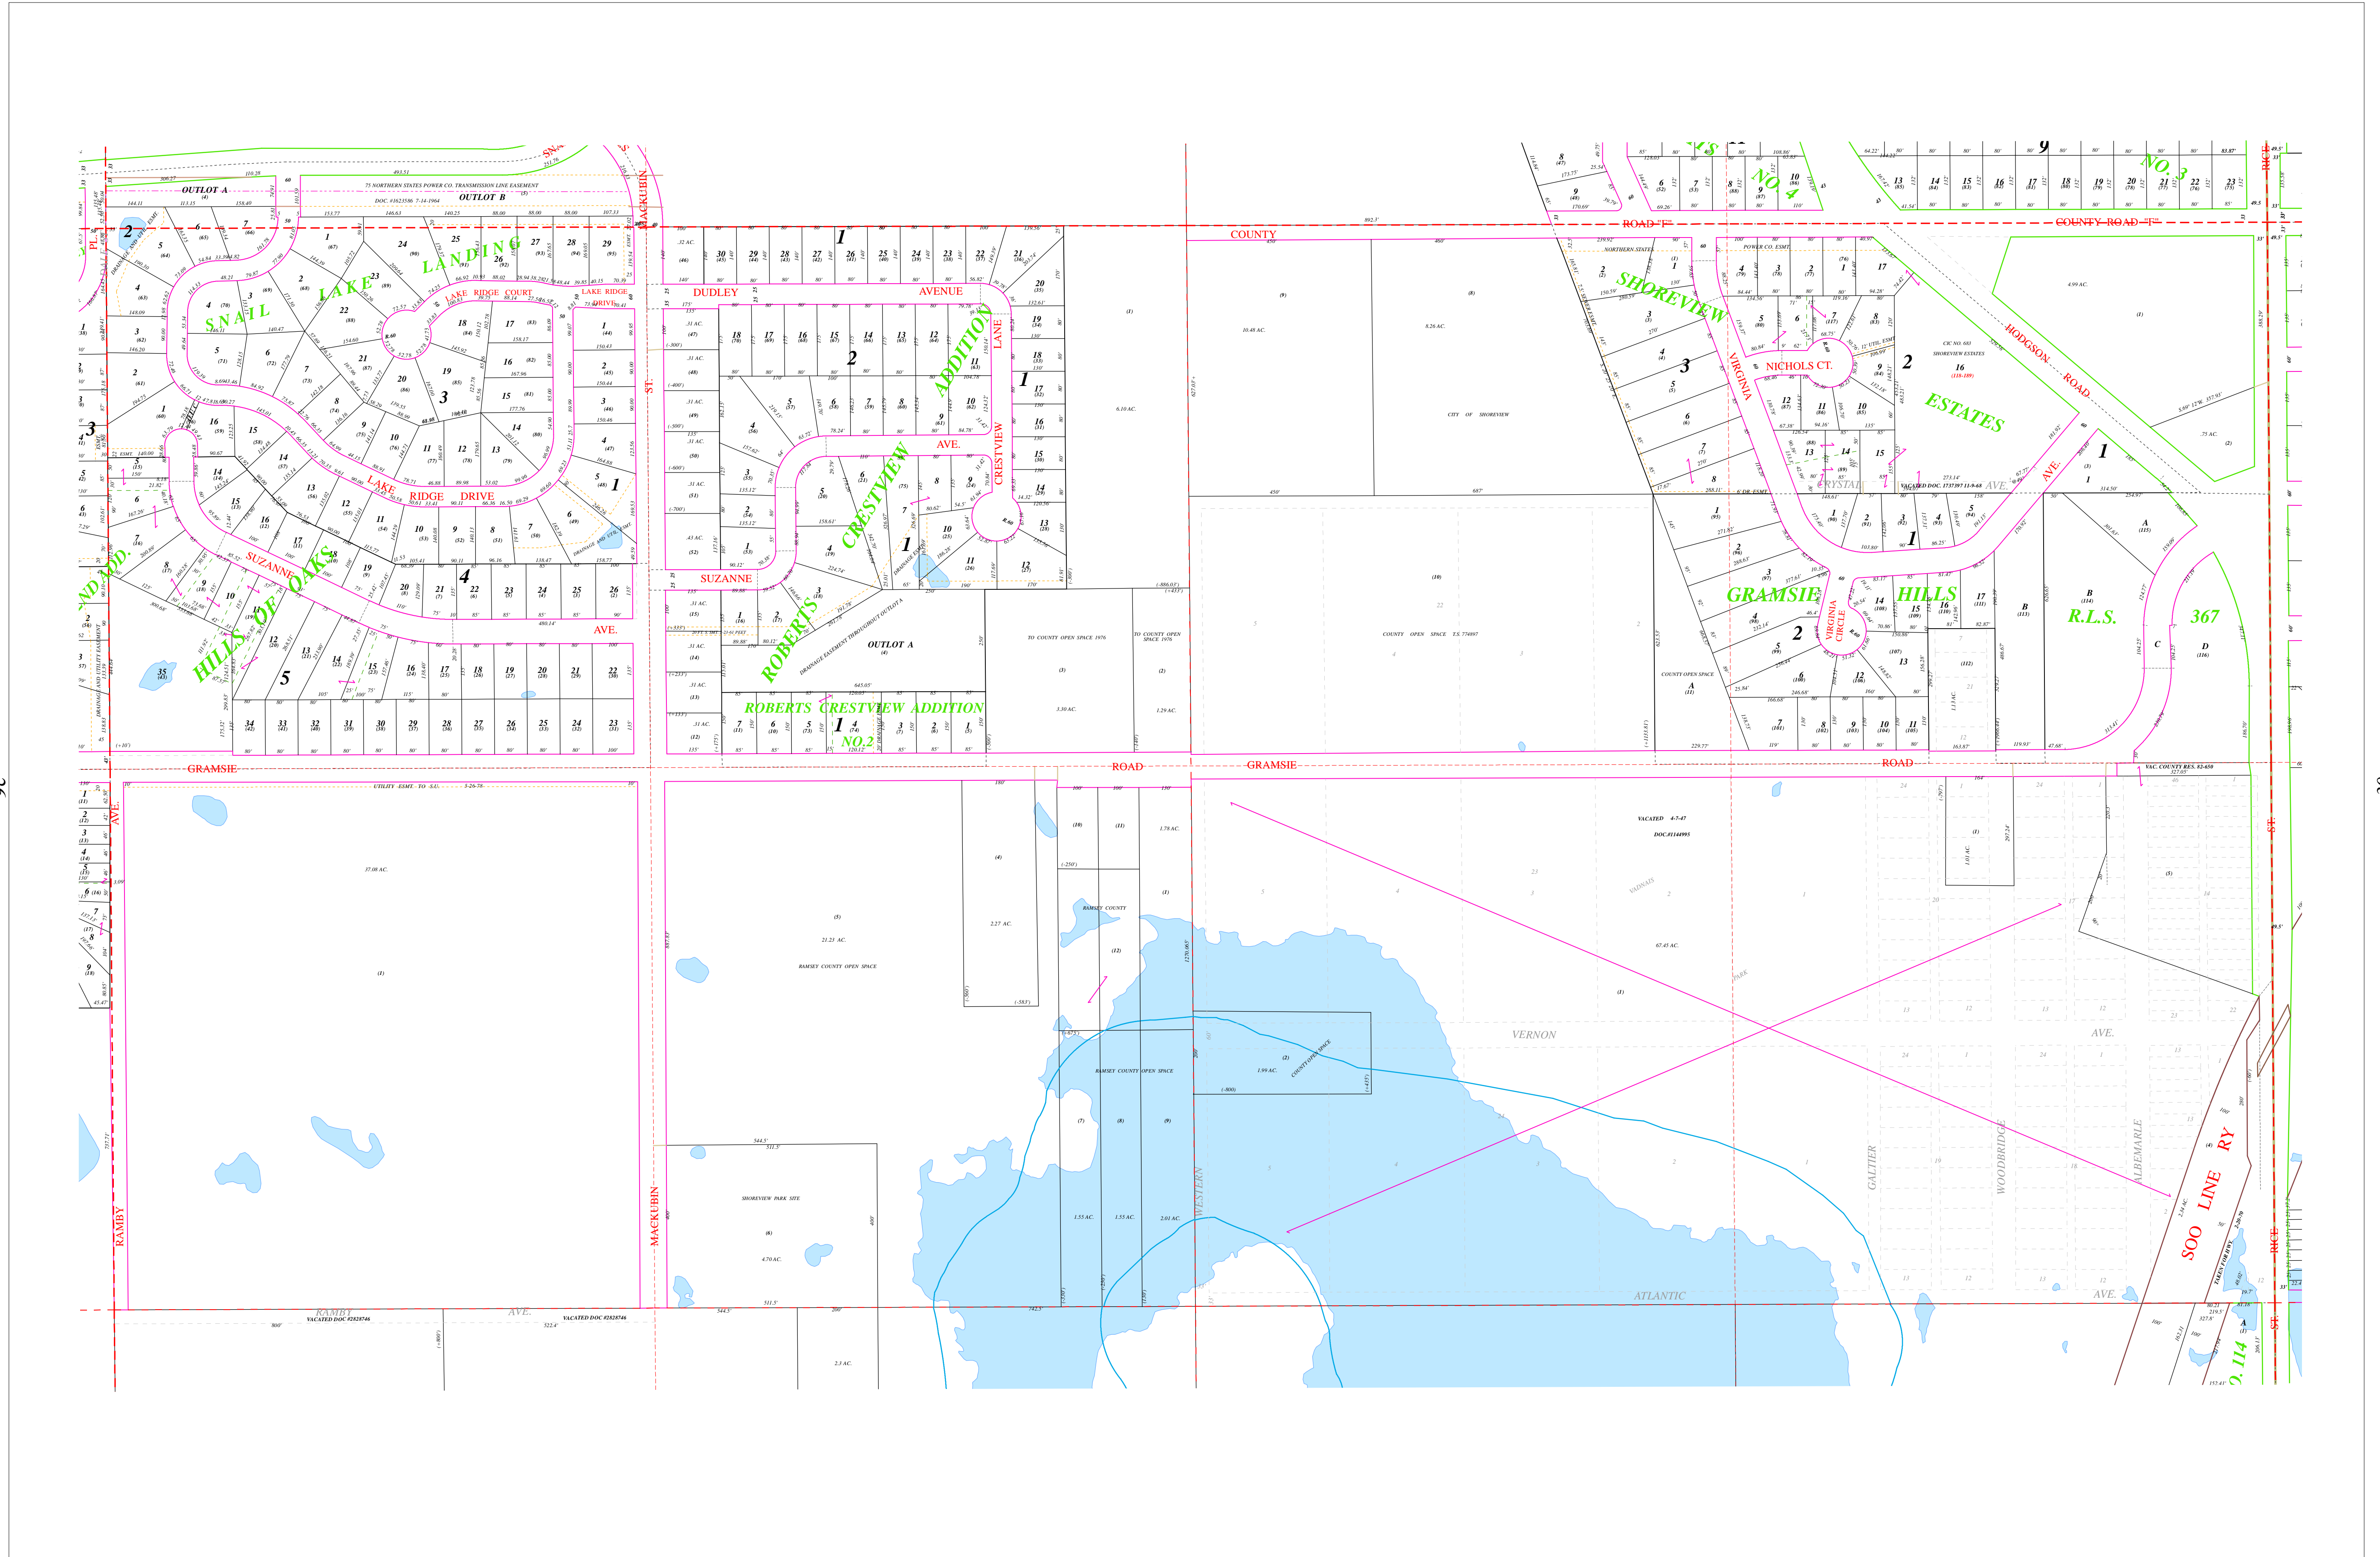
OUTLOT A
OUTLOT B
75 NORTHERN STATES POWER CO. TRANSMISSION LINE EASEMENT
DOC. #1623586 7-14-1964
SNAIL LAKE LANDING
LAKE RIDGE COURT
LAKE RIDGE DRIVE
LAKE RIDGE DRIVE
SUZANNE AVE.
HILLS OF OAKS
MACKUBIN ST.
DUDLEY AVENUE
CRESTVIEW LANE
CRESTVIEW AVE.
ROBERTS CRESTVIEW ADDITION
ROBERTS CRESTVIEW ADDITION NO.2
SUZANNE
OUTLOT A
DRAINAGE EASEMENT THROUGHOUT OUTLOT A
TO COUNTY OPEN SPACE 1976
TO COUNTY OPEN SPACE 1976
COUNTY ROAD "F"
COUNTY ROAD "F"
CITY OF SHOREVIEW
COUNTY OPEN SPACE T.S. 774897
SHOREVIEW
VIRGINIA
NICHOLS CT.
CIC NO. 683
SHOREVIEW ESTATES
ESTATES
HODGSON ROAD
CRYSTAL AVE.
VACATED DOC. 1737397 11-9-68
GRAMSIE HILLS
VIRGINIA CIRCLE
COUNTY OPEN SPACE
R.L.S. 367
GRAMSIE ROAD
GRAMSIE ROAD
VAC. COUNTY RES. 82-450
UTILITY ESMT. TO S.U. 3-26-78
RAMSEY COUNTY OPEN SPACE
RAMSEY COUNTY
RAMSEY COUNTY OPEN SPACE
COUNTY OPEN SPACE
VACATED 4-7-47
DOC.#1144995
VERNON AVE.
SHOREVIEW PARK SITE
RAMBY AVE.
VACATED DOC #2828746
VACATED DOC #2828746
RAMBY AVE.
MACKUBIN
WESTERN
ATLANTIC AVE.
GALTIER
WOODBRIDGE
ALBEMARLE
SOO LINE RY
RICE ST.